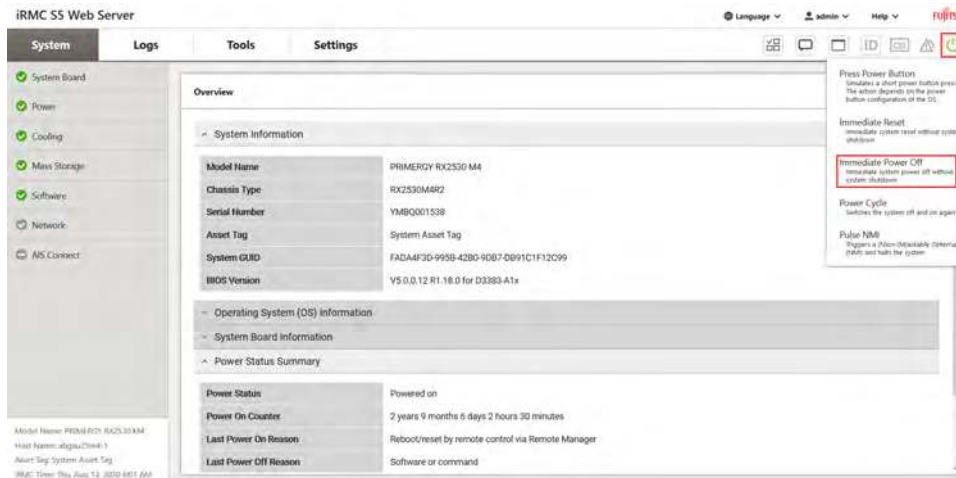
iRMC S5 Web Server

Language ∨ admin ∨ Help ∨ FUJITSU

System Logs Tools Settings

System Board
Power
Cooling
Mass Storage
Software
Network
AIS Connect

Overview

System Information

| Model Name | PRIMERGY RX2530 M4 |
|---|---|
| Chassis Type | RX2530M4R2 |
| Serial Number | YMBQ001538 |
| Asset Tag | System Asset Tag |
| System GUID | FADA4F3D-995B-4280-9DB7-DB91C1F12C99 |
| BIOS Version | V5.0.0.12 R1.18.0 for D3383-A1x |

Operating System (OS) Information

System Board Information

Power Status Summary

| Power Status | Powered on |
|---|---|
| Power On Counter | 2 years 9 months 6 days 2 hours 30 minutes |
| Last Power On Reason | Reboot/reset by remote control via Remote Manager |
| Last Power Off Reason | Software or command |

Press Power Button
Simulates a short power button press. The action depends on the power button configuration of the OS.

Immediate Reset
Immediate system reset without system shutdown

Immediate Power Off
Immediate system power off without system shutdown

Power Cycle
Switches the system off and on again

Pulse NMI
Triggers a (Non-Maskable Interrupt (NMI) and halts the system

Model Name: PRIMERGY RX2530 M4
Host Name: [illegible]
Asset Tag: System Asset Tag
iRMC Time: Thu Aug 13 2020 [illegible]